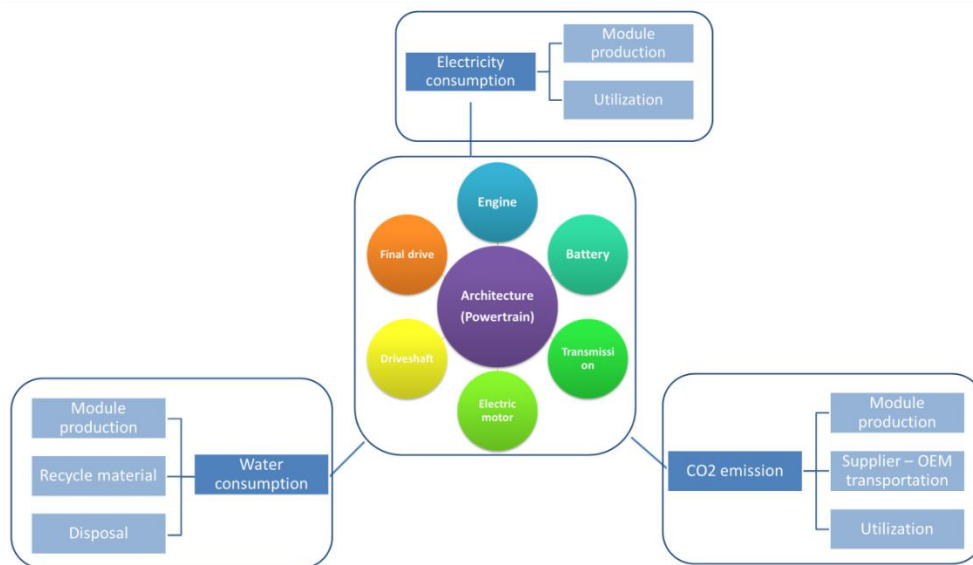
Electricity consumption

Module production

Utilization

Engine

Battery

Final drive

Architecture (Powertrain)

Transmissi on

Driveshaft

Electric motor

Module production

Recycle material

Disposal

Water consumption

CO2 emission

Module production

Supplier – OEM transportation

Utilization